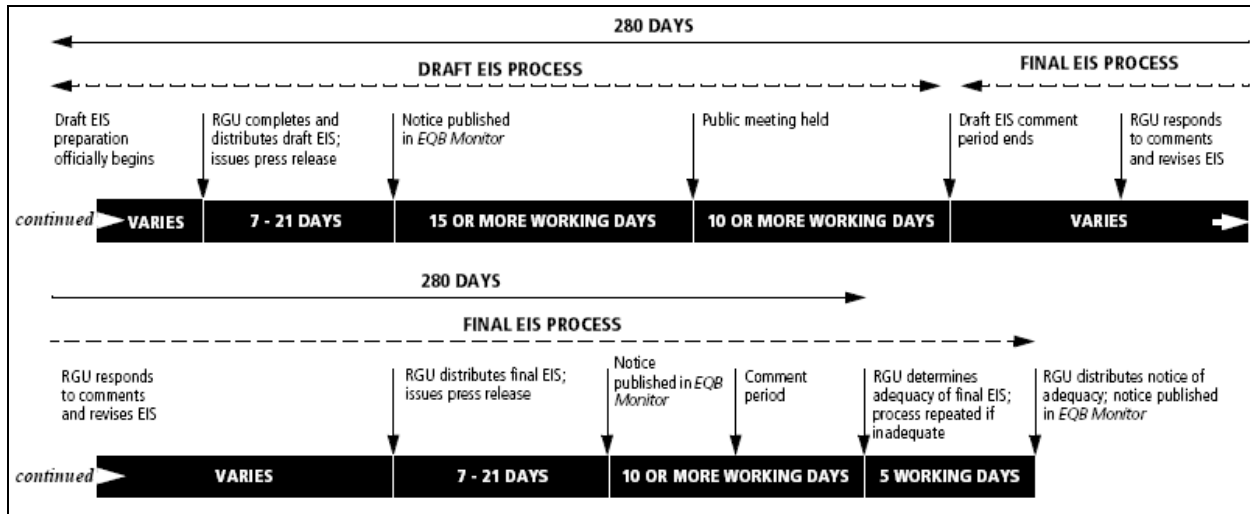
280 DAYS

DRAFT EIS PROCESS

FINAL EIS PROCESS

Draft EIS preparation officially begins

RGU completes and distributes draft EIS; issues press release

Notice published in *EQB Monitor*

Public meeting held

Draft EIS comment period ends

RGU responds to comments and revises EIS

continued VARIES

7 - 21 DAYS

15 OR MORE WORKING DAYS

10 OR MORE WORKING DAYS

VARIES

280 DAYS

FINAL EIS PROCESS

RGU responds to comments and revises EIS

RGU distributes final EIS; issues press release

Notice published in *EQB Monitor*

Comment period

RGU determines adequacy of final EIS; process repeated if inadequate

RGU distributes notice of adequacy; notice published in *EQB Monitor*

continued VARIES

7 - 21 DAYS

10 OR MORE WORKING DAYS

5 WORKING DAYS